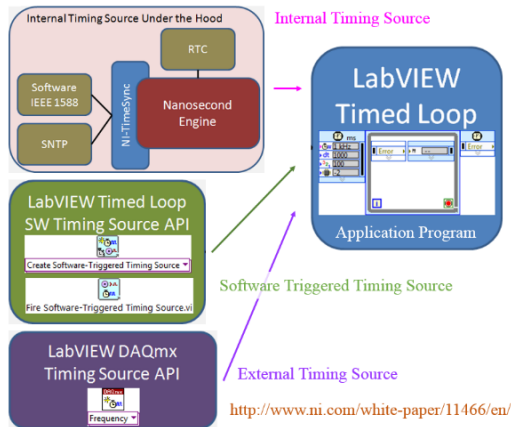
Internal Timing Source Under the Hood

RTC

Software IEEE 1588

NI-TimeSync

Nanosecond Engine

SNTP

Internal Timing Source

LabVIEW Timed Loop

ms

1 kHz

1000

100

Error

Error

Application Program

LabVIEW Timed Loop SW Timing Source API

Create Software-Triggered Timing Source

Fire Software-Triggered Timing Source.vi

Software Triggered Timing Source

LabVIEW DAQmx Timing Source API

Frequency

External Timing Source

http://www.ni.com/white-paper/11466/en/